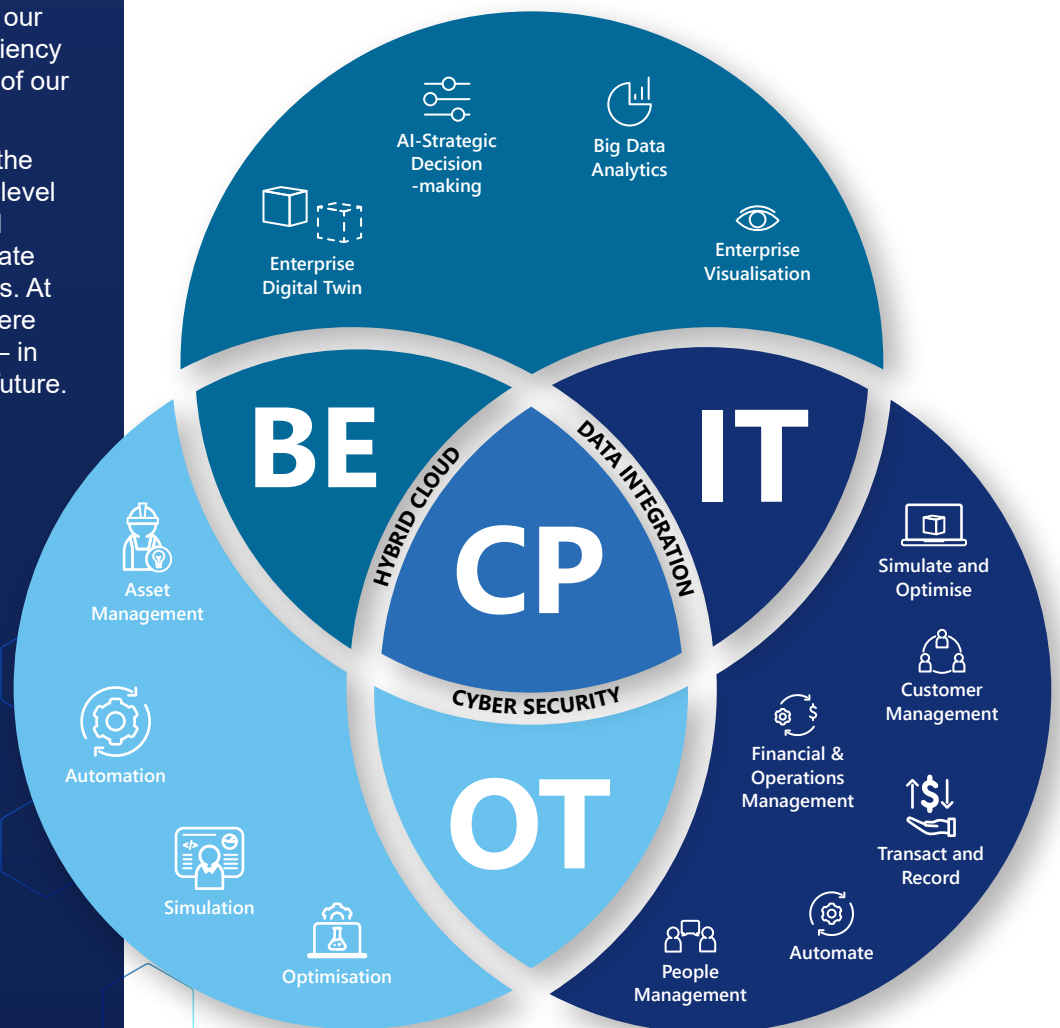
our
iency
of our

the
level
l
ate
s. At
ere
– in
uture.

AI-Strategic Decision -making

Big Data Analytics

Enterprise Digital Twin

Enterprise Visualisation

BE

IT

HYBRID CLOUD

DATA INTEGRATION

CP

CYBER SECURITY

OT

Asset Management

Automation

Simulation

Optimisation

Simulate and Optimise

Customer Management

Financial & Operations Management

Transact and Record

Automate

People Management